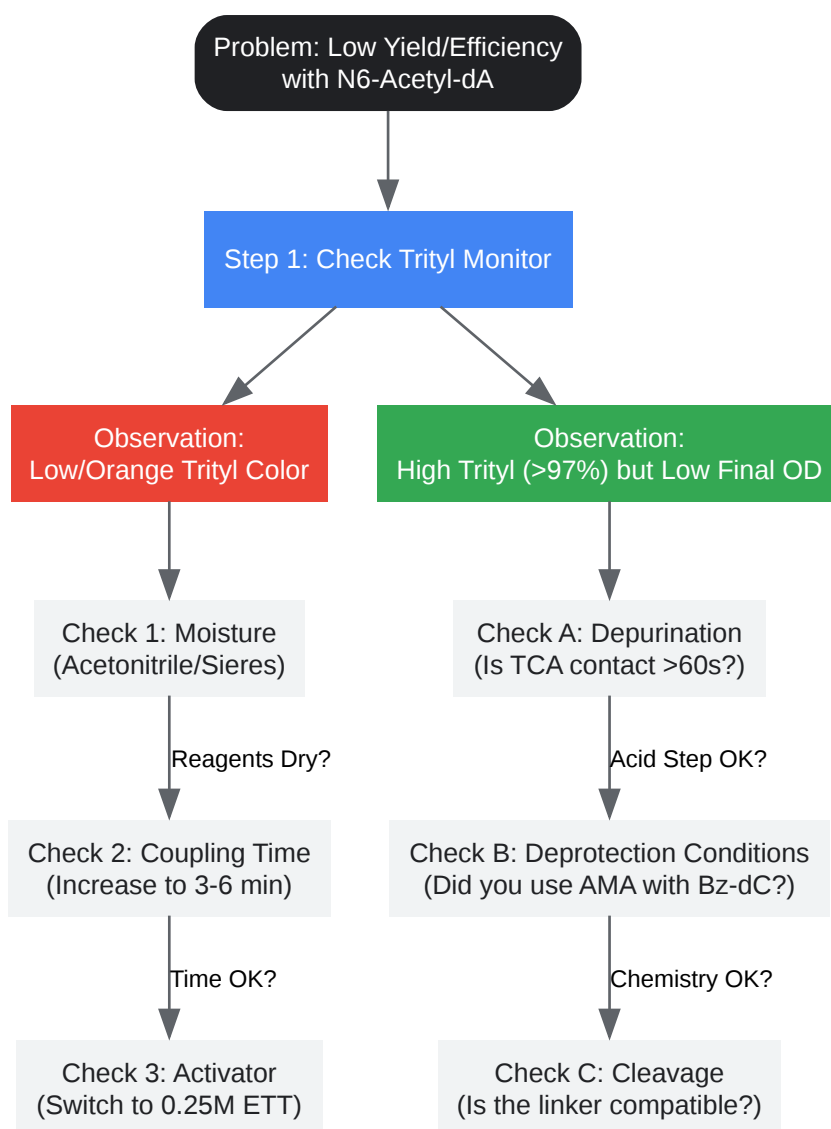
Problem: Low Yield/Efficiency with N6-Acetyl-dA

Step 1: Check Trityl Monitor

Observation: Low/Orange Trityl Color

Observation: High Trityl (>97%) but Low Final OD

Check 1: Moisture (Acetonitrile/Sieres)

Reagents Dry?

Check 2: Coupling Time (Increase to 3-6 min)

Time OK?

Check 3: Activator (Switch to 0.25M ETT)

Check A: Depurination (Is TCA contact >60s?)

Acid Step OK?

Check B: Deprotection Conditions (Did you use AMA with Bz-dC?)

Chemistry OK?

Check C: Cleavage (Is the linker compatible?)